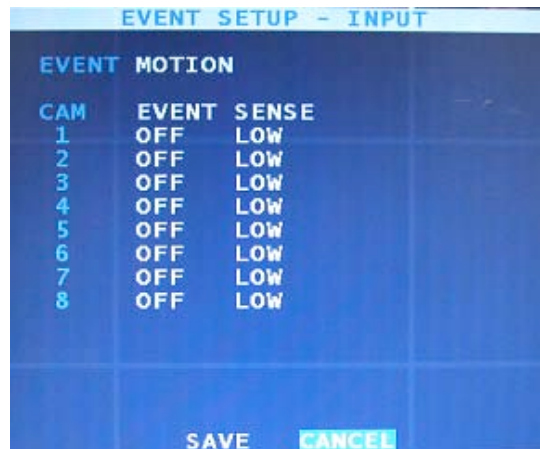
EVENT SETUP - INPUT

EVENT MOTION

| CAM | EVENT | SENSE |
|---|---|---|
| 1 | OFF | LOW |
| 2 | OFF | LOW |
| 3 | OFF | LOW |
| 4 | OFF | LOW |
| 5 | OFF | LOW |
| 6 | OFF | LOW |
| 7 | OFF | LOW |
| 8 | OFF | LOW |

SAVE CANCEL